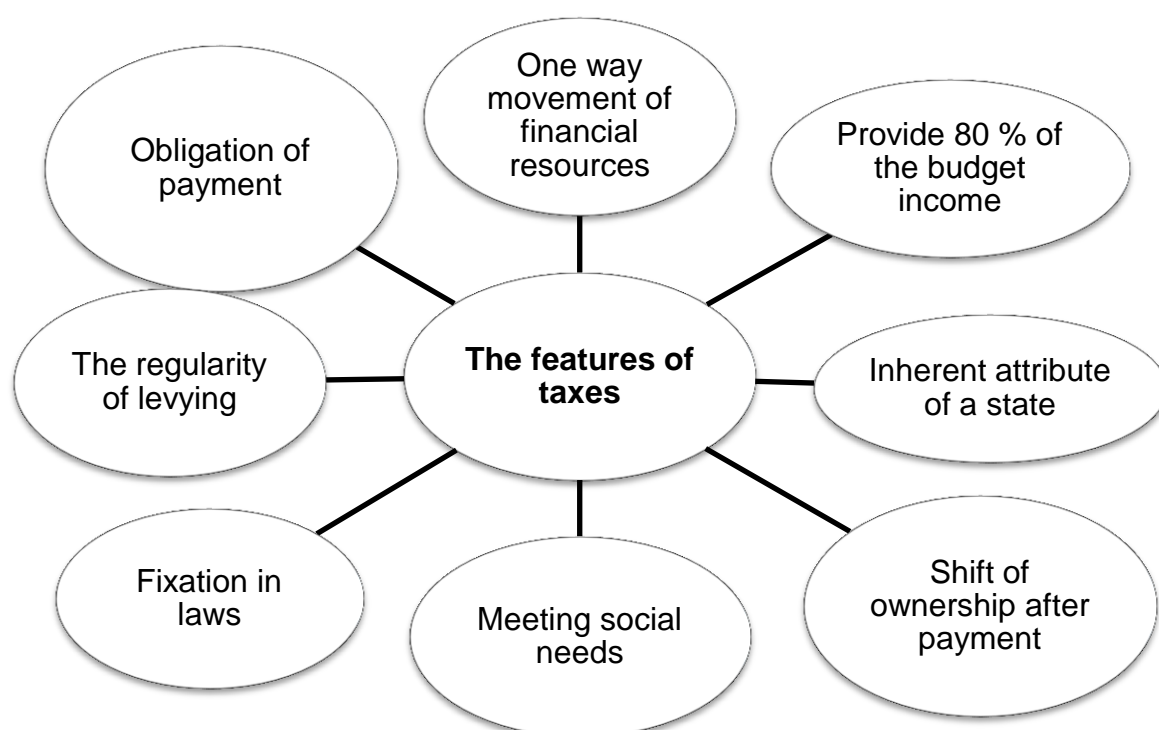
One way movement of financial resources

Obligation of payment

Provide 80 % of the budget income

The regularity of levying

**The features of taxes**

Inherent attribute of a state

Fixation in laws

Meeting social needs

Shift of ownership after payment